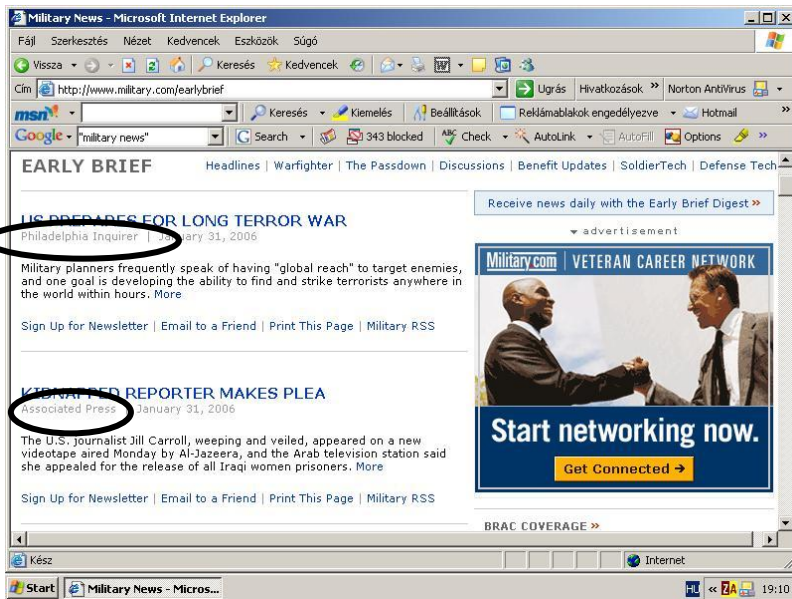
Military News - Microsoft Internet Explorer

Fájl Szerkesztés Nézet Kedvencek Eszközök Súgó

Vissza Keresés Kedvencek

Cím http://www.military.com/earlybrief

Ugrás Hivatkozások » Norton AntiVirus

msn Keresés Kiemelés Beállítások Reklámablakok engedélyezve Hotmail

Google "military news" Search 343 blocked Check AutoLink AutoFill Options

EARLY BRIEF

Headlines | Warfighter | The Passdown | Discussions | Benefit Updates | SoldierTech | Defense Tech

US PREPARES FOR LONG TERROR WAR
Philadelphia Inquirer | January 31, 2006

Military planners frequently speak of having "global reach" to target enemies, and one goal is developing the ability to find and strike terrorists anywhere in the world within hours. More

Sign Up for Newsletter | Email to a Friend | Print This Page | Military RSS

KIDNAPPED REPORTER MAKES PLEA
Associated Press | January 31, 2006

The U.S. journalist Jill Carroll, weeping and veiled, appeared on a new videotape aired Monday by Al-Jazeera, and the Arab television station said she appealed for the release of all Iraqi women prisoners. More

Sign Up for Newsletter | Email to a Friend | Print This Page | Military RSS

Receive news daily with the Early Brief Digest »

advertisement

Military.com | VETERAN CAREER NETWORK

Start networking now.

Get Connected →

BRAC COVERAGE »

Kész

Internet

Start Military News - Micros...

HU 19:10